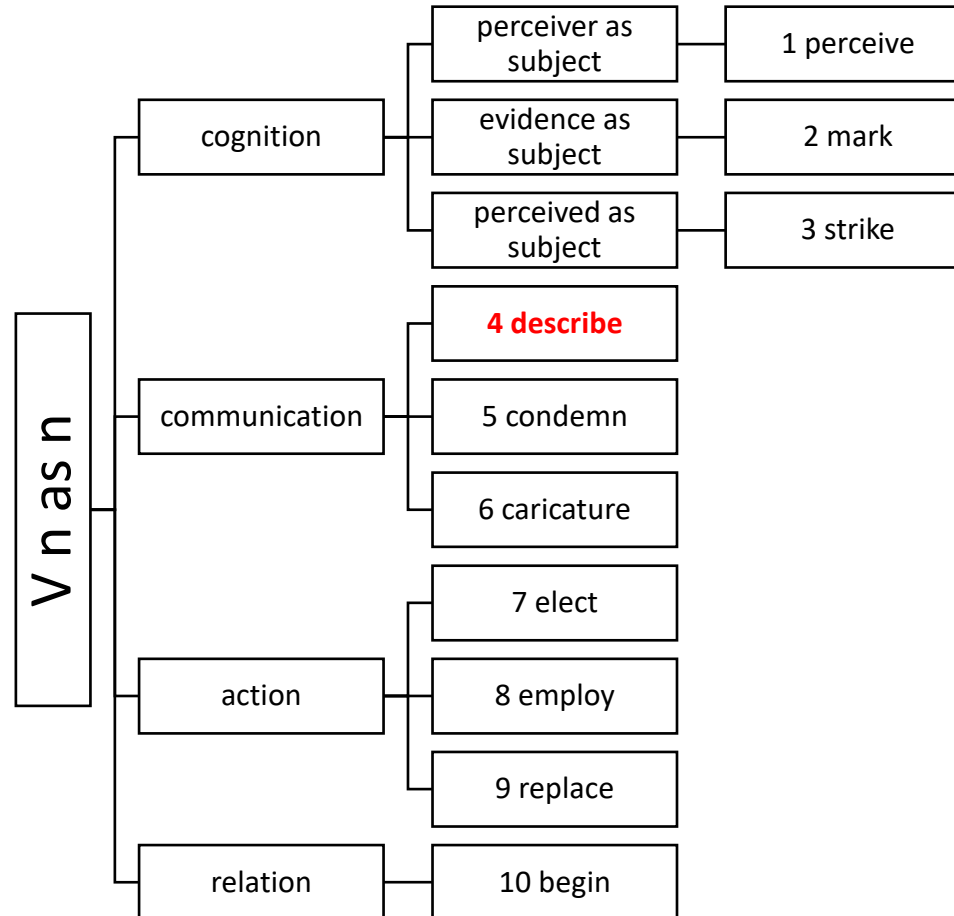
V n as n

cognition

perceiver as subject

1 perceive

evidence as subject

2 mark

perceived as subject

3 strike

communication

4 describe

5 condemn

6 caricature

action

7 elect

8 employ

9 replace

relation

10 begin